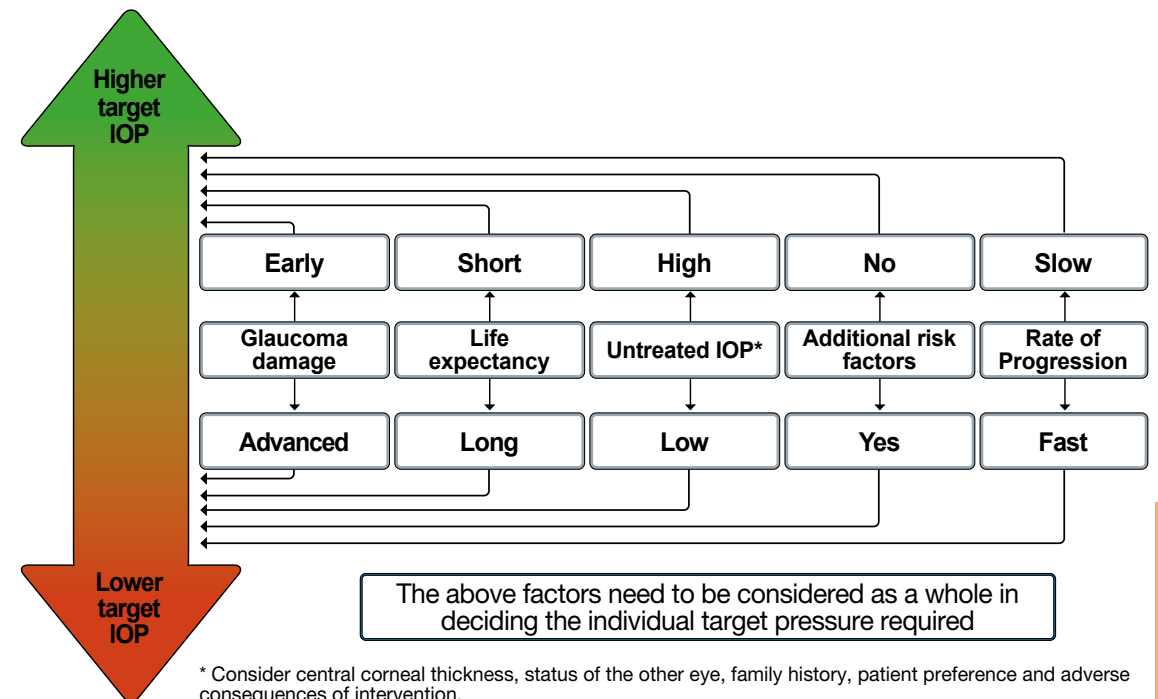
Higher target IOP

Early
Short
High
No
Slow

Glaucoma damage
Life expectancy
Untreated IOP*
Additional risk factors
Rate of Progression

Advanced
Long
Low
Yes
Fast

Lower target IOP

The above factors need to be considered as a whole in deciding the individual target pressure required

* Consider central corneal thickness, status of the other eye, family history, patient preference and adverse consequences of intervention